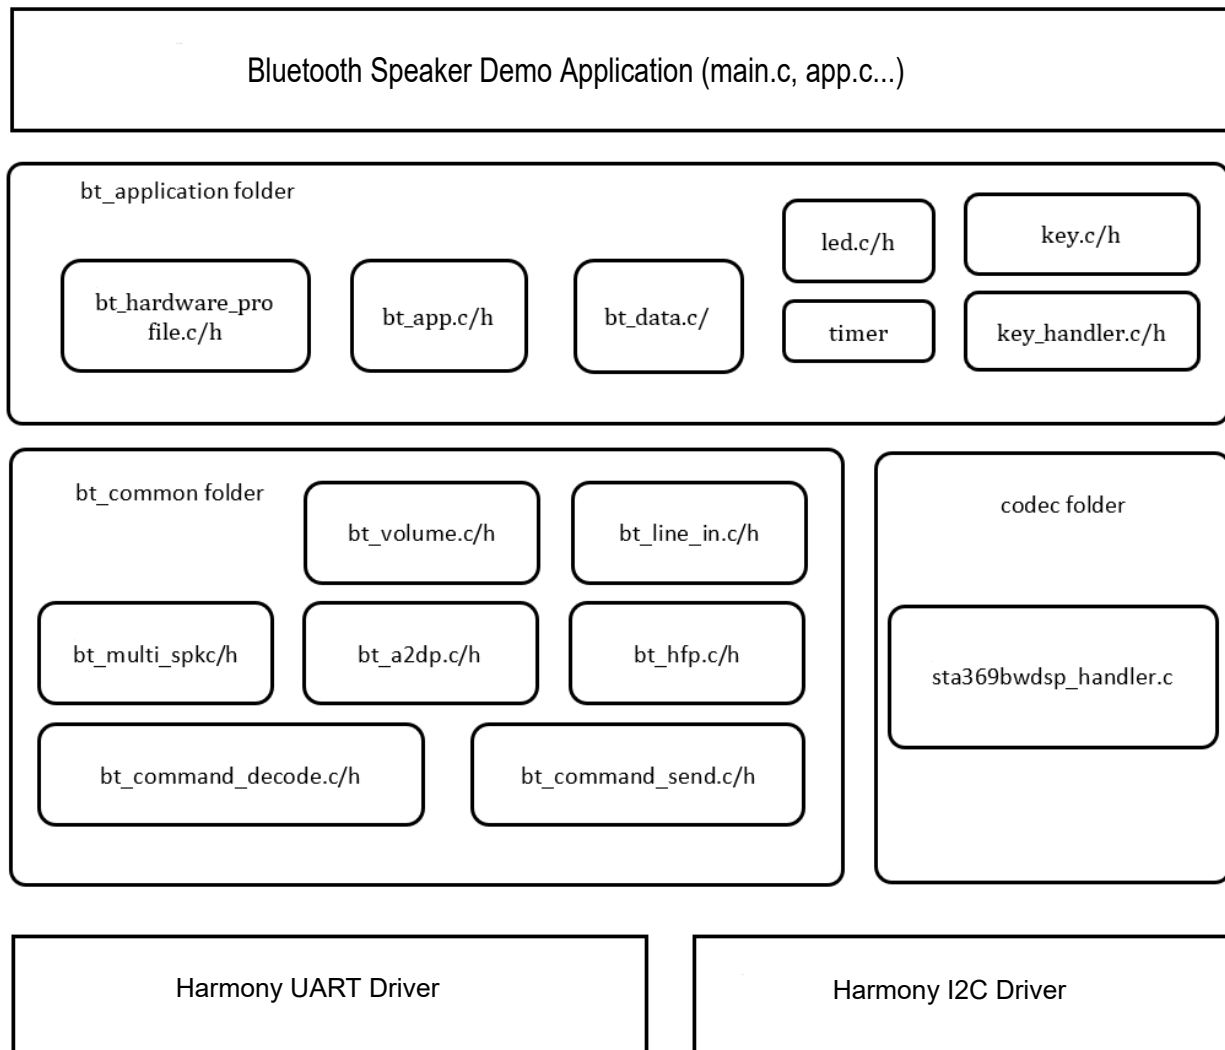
Bluetooth Speaker Demo Application (main.c, app.c...)

bt_application folder

bt_hardware_pro file.c/h

bt_app.c/h

bt_data.c/

led.c/h

timer

key.c/h

key_handler.c/h

bt_common folder

bt_volume.c/h

bt_line_in.c/h

bt_multi_spkc/h

bt_a2dp.c/h

bt_hfp.c/h

bt_command_decode.c/h

bt_command_send.c/h

codec folder

sta369bwdsp_handler.c

Harmony UART Driver

Harmony I2C Driver